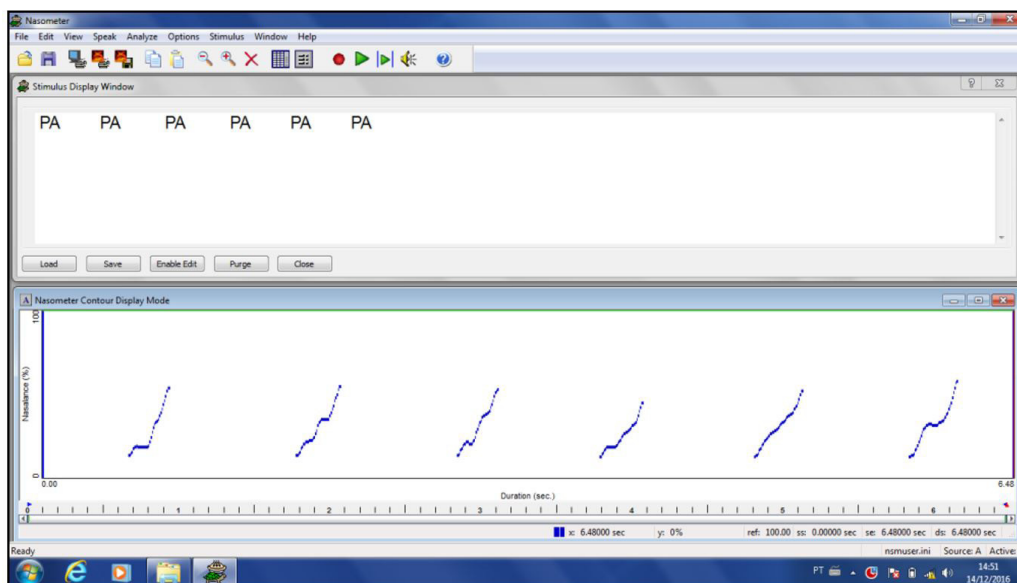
Nasometer

File Edit View Speak Analyze Options Stimulus Window Help

Stimulus Display Window

PA PA PA PA PA PA

Load Save Enable Edit Purge Close

Nasometer Contour Display Mode

100

Nasalance (%)

0

0.00

Duration (sec.)

6.48

0 1 2 3 4 5 6

x: 6.48000 sec y: 0% ref: 100.00 ss: 0.00000 sec se: 6.48000 sec ds: 6.48000 sec

Ready nsmuser.ini Source: A Active:

PT 14:51 14/12/2016